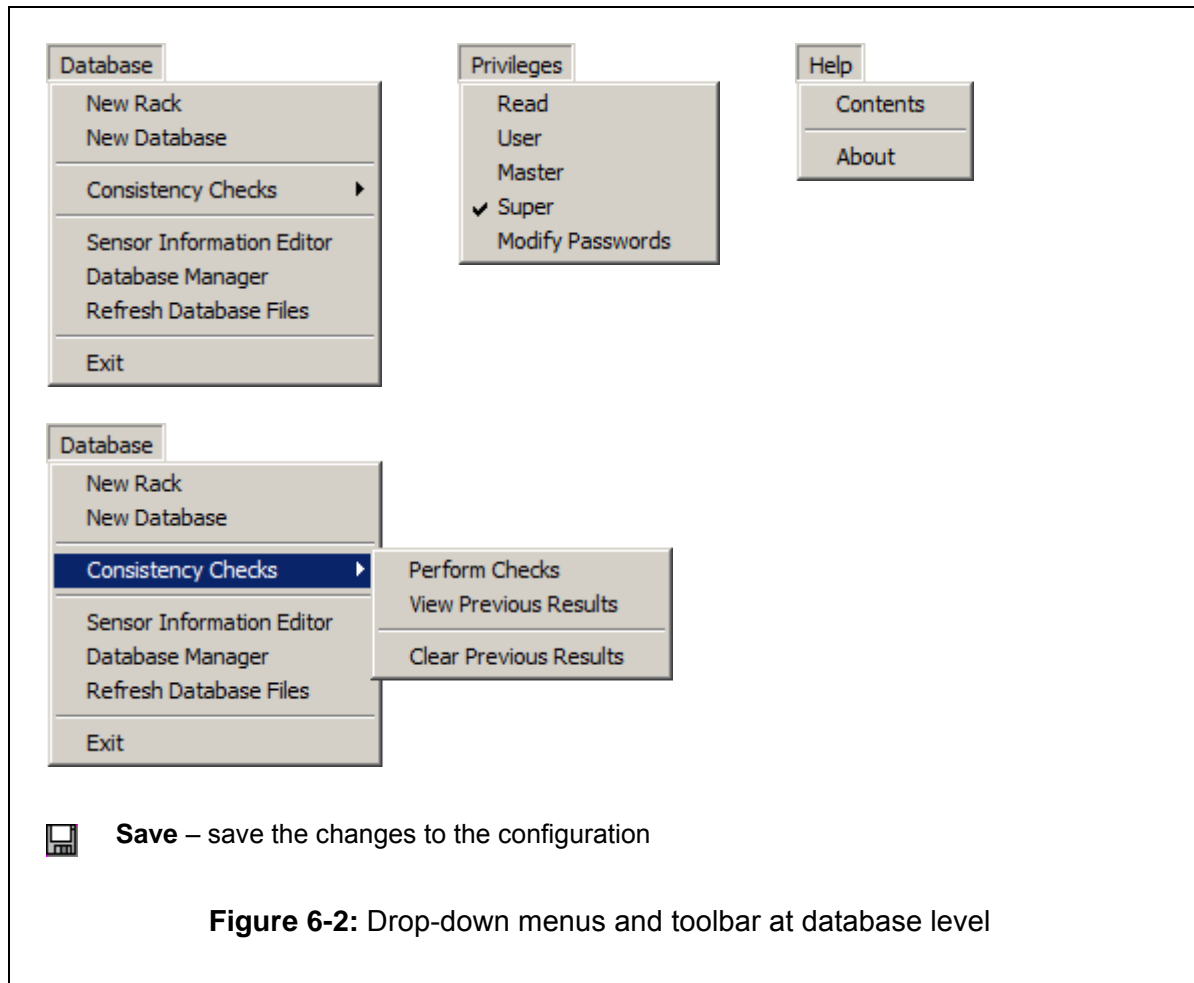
Database

New Rack
New Database

Consistency Checks

Sensor Information Editor
Database Manager
Refresh Database Files

Exit

Privileges

Read
User
Master
Super
Modify Passwords

Help

Contents

About

Database

New Rack
New Database

Consistency Checks

Perform Checks
View Previous Results

Clear Previous Results

Sensor Information Editor
Database Manager
Refresh Database Files

Exit

**Save** – save the changes to the configuration

**Figure 6-2:** Drop-down menus and toolbar at database level